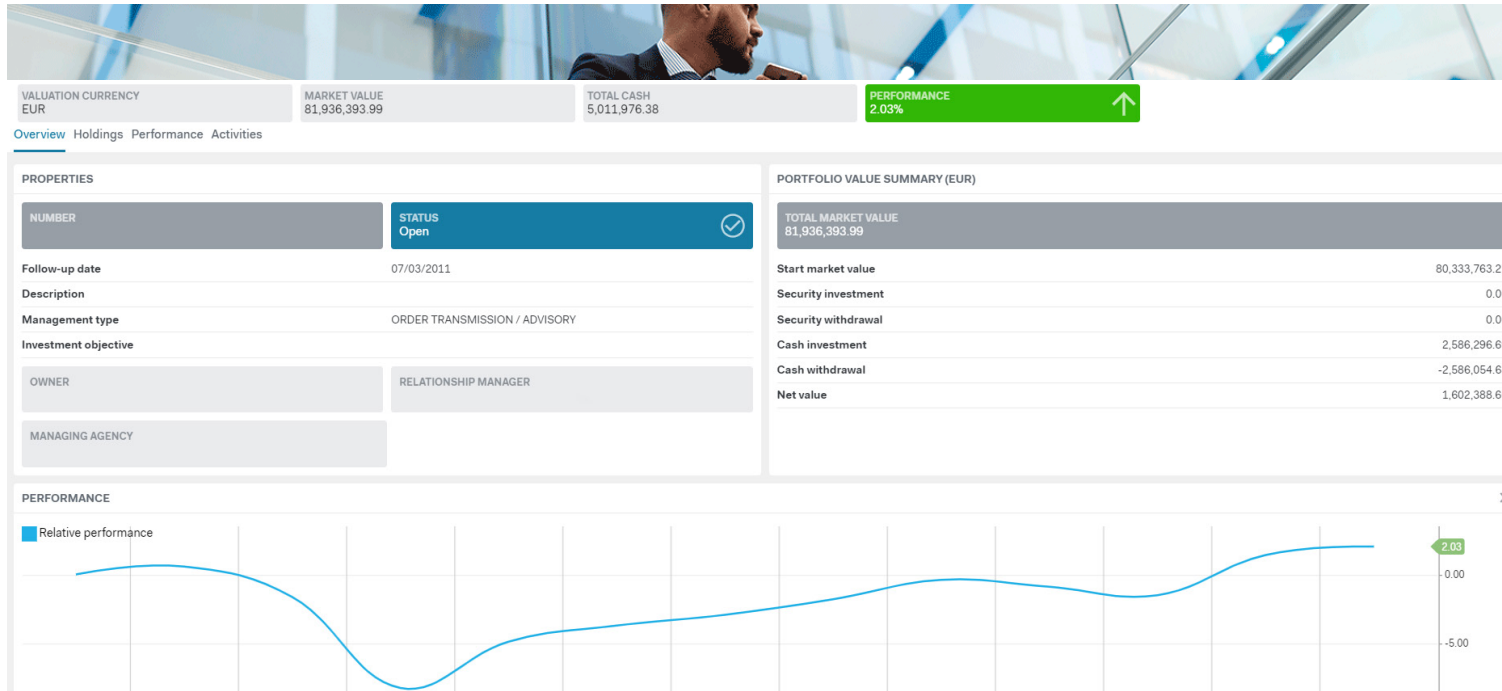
VALUATION CURRENCY
EUR

MARKET VALUE
81,936,393.99

TOTAL CASH
5,011,976.38

PERFORMANCE
2.03%

Overview Holdings Performance Activities

PROPERTIES

NUMBER

STATUS
Open

Follow-up date 07/03/2011

Description

Management type ORDER TRANSMISSION / ADVISORY

Investment objective

OWNER

RELATIONSHIP MANAGER

MANAGING AGENCY

PORTFOLIO VALUE SUMMARY (EUR)

TOTAL MARKET VALUE
81,936,393.99

| | |
|---|---|
| Start market value | 80,333,763.2 |
| Security investment | 0.0 |
| Security withdrawal | 0.0 |
| Cash investment | 2,586,296.6 |
| Cash withdrawal | -2,586,054.6 |
| Net value | 1,602,388.6 |

PERFORMANCE

Relative performance

2.03

0.00

-5.00